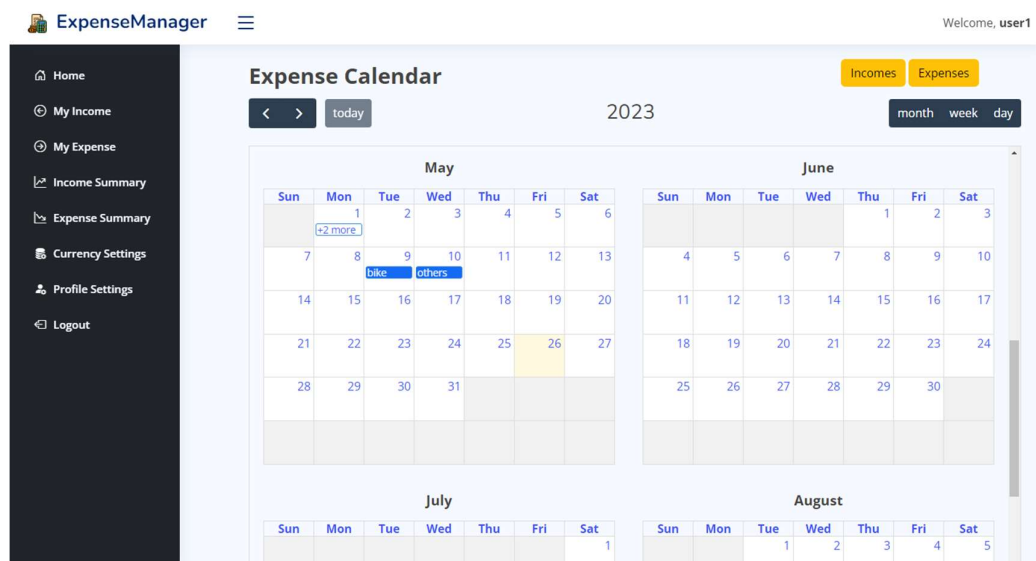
ExpenseManager

Welcome, **user1**

Home
My Income
My Expense
Income Summary
Expense Summary
Currency Settings
Profile Settings
Logout

Expense Calendar

Incomes Expenses

today

2023

month week day

May

| Sun | Mon | Tue | Wed | Thu | Fri | Sat |
|---|---|---|---|---|---|---|
| | 1 +2 more | 2 | 3 | 4 | 5 | 6 |
| 7 | 8 | 9 bike | 10 others | 11 | 12 | 13 |
| 14 | 15 | 16 | 17 | 18 | 19 | 20 |
| 21 | 22 | 23 | 24 | 25 | 26 | 27 |
| 28 | 29 | 30 | 31 | | | |

June

| Sun | Mon | Tue | Wed | Thu | Fri | Sat |
|---|---|---|---|---|---|---|
| | | | | 1 | 2 | 3 |
| 4 | 5 | 6 | 7 | 8 | 9 | 10 |
| 11 | 12 | 13 | 14 | 15 | 16 | 17 |
| 18 | 19 | 20 | 21 | 22 | 23 | 24 |
| 25 | 26 | 27 | 28 | 29 | 30 | |

July

| Sun | Mon | Tue | Wed | Thu | Fri | Sat |
|---|---|---|---|---|---|---|
| | | | | | | 1 |

August

| Sun | Mon | Tue | Wed | Thu | Fri | Sat |
|---|---|---|---|---|---|---|
| | | 1 | 2 | 3 | 4 | 5 |